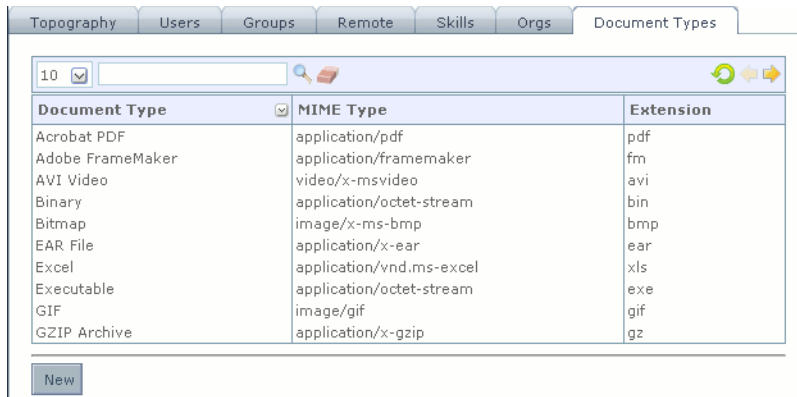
Topography | Users | Groups | Remote | Skills | Orgs | Document Types

10

| Document Type | MIME Type | Extension |
|---|---|---|
| Acrobat PDF | application/pdf | pdf |
| Adobe FrameMaker | application/framemaker | fm |
| AVI Video | video/x-msvideo | avi |
| Binary | application/octet-stream | bin |
| Bitmap | image/x-ms-bmp | bmp |
| EAR File | application/x-ear | ear |
| Excel | application/vnd.ms-excel | xls |
| Executable | application/octet-stream | exe |
| GIF | image/gif | gif |
| GZIP Archive | application/x-gzip | gz |

New